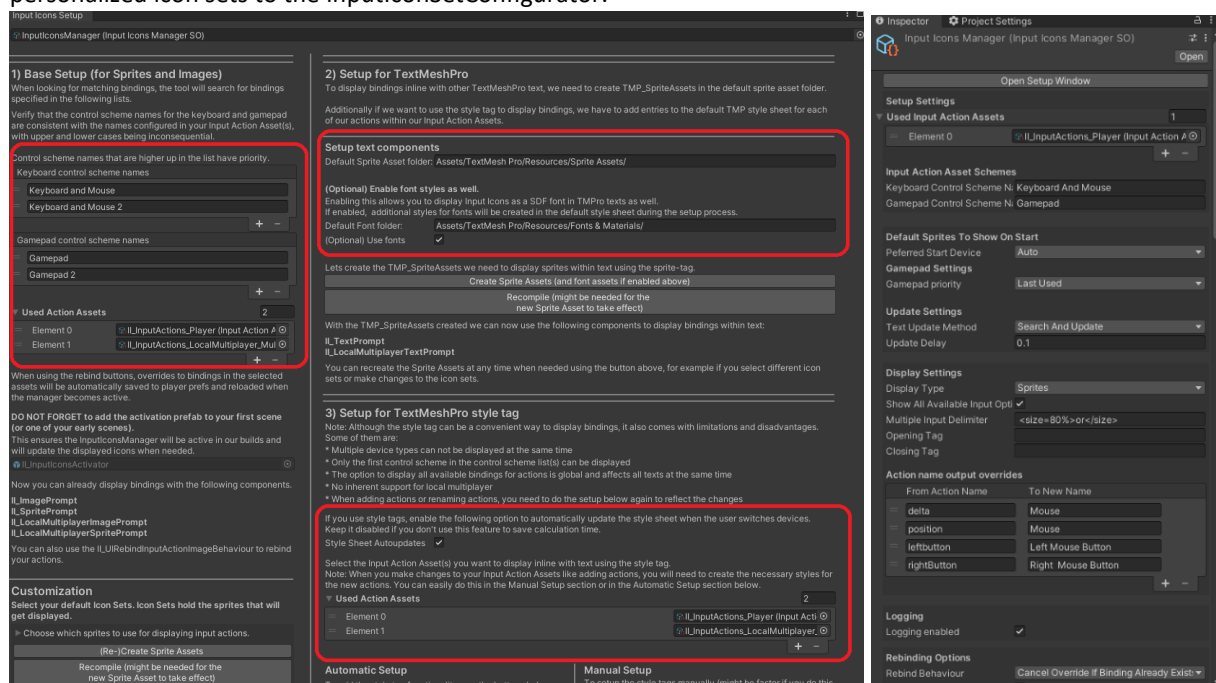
personalized icon sets to the InputIconSetConfigurator.

Input Icons Setup

InputIconsManager (Input Icons Manager SO)

1) Base Setup (for Sprites and Images)
When looking for matching bindings, the tool will search for bindings specified in the following lists.

Verify that the control scheme names for the keyboard and gamepad are consistent with the names configured in your Input Action Asset(s), with upper and lower cases being inconsequential.

Control scheme names that are higher up in the list have priority.
Keyboard control scheme names
Keyboard and Mouse
Keyboard and Mouse 2
+ −
Gamepad control scheme names
Gamepad
Gamepad 2
+ −
Used Action Assets 2
Element 0 II_InputActions_Player (Input Action A
Element 1 II_InputActions_LocalMultiplayer_Mul
+ −
When using the rebind buttons, overrides to bindings in the selected assets will be automatically saved to player prefs and reloaded when the manager becomes active.

DO NOT FORGET to add the activation prefab to your first scene (or one of your early scenes).
This ensures the InputIconsManager will be active in our builds and will update the displayed icons when needed.
II_InputIconsActivator

Now you can already display bindings with the following components.

II_ImagePrompt
II_SpritePrompt
II_LocalMultiplayerImagePrompt
II_LocalMultiplayerSpritePrompt
You can also use the II_UIRebindInputActionImageBehaviour to rebind your actions.

Customization
Select your default Icon Sets. Icon Sets hold the sprites that will get displayed.
Choose which sprites to use for displaying input actions.
(Re-)Create Sprite Assets
Recompile (might be needed for the new Sprite Asset to take effect)

2) Setup for TextMeshPro
To display bindings inline with other TextMeshPro text, we need to create TMP_SpriteAssets in the default sprite asset folder.

Additionally if we want to use the sprite tag to display bindings, we have to add entries to the default TMP style sheet for each of our actions within our Input Action Assets.

Setup text components
Default Sprite Asset folder: Assets/TextMesh Pro/Resources/Sprite Assets/

(Optional) Enable font styles as well.
Enabling this allows you to display Input Icons as a SDF font in TMPro texts as well.
If enabled, additional styles for fonts will be created in the default style sheet during the setup process.
Default Font folder: Assets/TextMesh Pro/Resources/Fonts & Materials/
(Optional) Use fonts ✓

Lets create the TMP_SpriteAssets we need to display sprites within text using the sprite-tag.
Create Sprite Assets (and font assets if enabled above)
Recompile (might be needed for the new Sprite Asset to take effect)

With the TMP_SpriteAssets created we can now use the following components to display bindings within text:

II_TextPrompt
II_LocalMultiplayerTextPrompt

You can recreate the Sprite Assets at any time when needed using the button above, for example if you select different icon sets or make changes to the icon sets.

3) Setup for TextMeshPro style tag
Note: Although the style tag can be a convenient way to display bindings, it also comes with limitations and disadvantages. Some of them are:
* Multiple device types can not be displayed at the same time
* Only the first control scheme in the control scheme list(s) can be displayed
* The option to display all available bindings for actions is global and affects all texts at the same time
* No inherent support for local multiplayer
* When adding actions or renaming actions, you need to do the setup below again to reflect the changes

If you use style tags, enable the following option to automatically update the style sheet when the user switches devices. Keep it disabled if you don't use this feature to save calculation time.
Style Sheet Autoupdates ✓

Select the Input Action Asset(s) you want to display inline with text using the style tag.
Note: When you make changes to your Input Action Assets like adding actions, you will need to create the necessary styles for the new actions. You can easily do this in the Manual Setup section or in the Automatic Setup section below.
Used Action Assets 2
Element 0 II_InputActions_Player (Input Acti
Element 1 II_InputActions_LocalMultiplayer_
+ −

Automatic Setup
Manual Setup
To setup the style tags manually (might be faster if you do this

Inspector Project Settings
Input Icons Manager (Input Icons Manager SO)
Open
Open Setup Window
Setup Settings
Used Input Action Assets 1
Element 0 II_InputActions_Player (Input Action A
+ −
Input Action Asset Schemes
Keyboard Control Scheme Na Keyboard And Mouse
Gamepad Control Scheme Na Gamepad

Default Sprites To Show On Start
Peferred Start Device Auto
Gamepad Settings
Gamepad priority Last Used

Update Settings
Text Update Method Search And Update
Update Delay 0.1

Display Settings
Display Type Sprites
Show All Available Input Opti ✓
Multiple Input Delimiter <size=80%>or</size>
Opening Tag
Closing Tag

Action name output overrides
From Action Name To New Name
delta Mouse
position Mouse
leftbutton Left Mouse Button
rightButton Right Mouse Button
+ −

Logging
Logging enabled ✓

Rebinding Options
Rebind Behaviour Cancel Override If Binding Already Exist